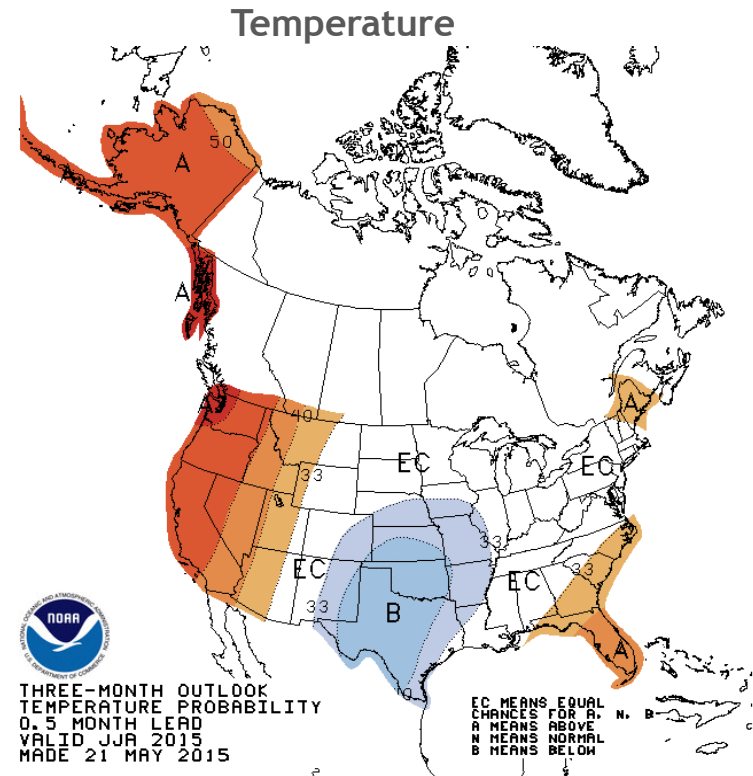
Temperature

50
A
A
A
40
33
EC
EC
A
EC
33
33
B
EC
33
A
40

NOAA
NATIONAL OCEANIC AND ATMOSPHERIC ADMINISTRATION
U.S. DEPARTMENT OF COMMERCE

THREE-MONTH OUTLOOK
TEMPERATURE PROBABILITY
0.5 MONTH LEAD
VALID JJA 2015
MADE 21 MAY 2015

EC MEANS EQUAL
CHANCES FOR A, N, B
A MEANS ABOVE
N MEANS NORMAL
B MEANS BELOW